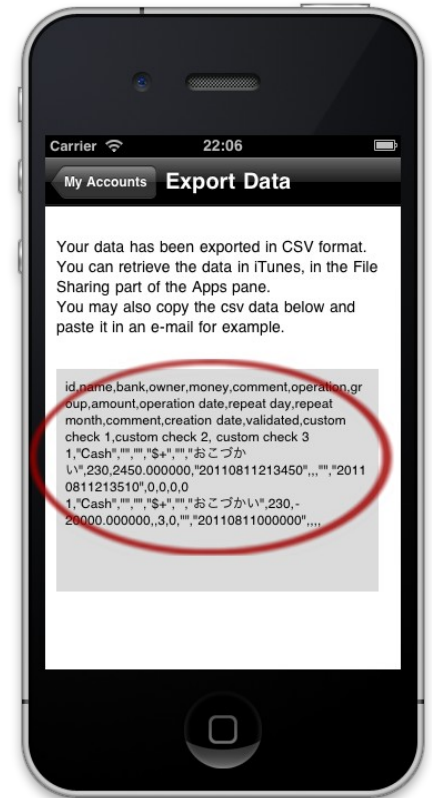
Carrier 22:06

My Accounts Export Data

Your data has been exported in CSV format. You can retrieve the data in iTunes, in the File Sharing part of the Apps pane.
You may also copy the csv data below and paste it in an e-mail for example.

id,name,bank,owner,money,comment,operation,group,amount,operation date,repeat day,repeat month,comment,creation date,validated,custom check 1,custom check 2, custom check 3
1,"Cash","","","$+","","おこづかい",230,2450.000000,"20110811213450",,,"","20110811213510",0,0,0,0
1,"Cash","","","$+","","おこづかい",230,-20000.000000,,3,0,"","20110811000000",,,,